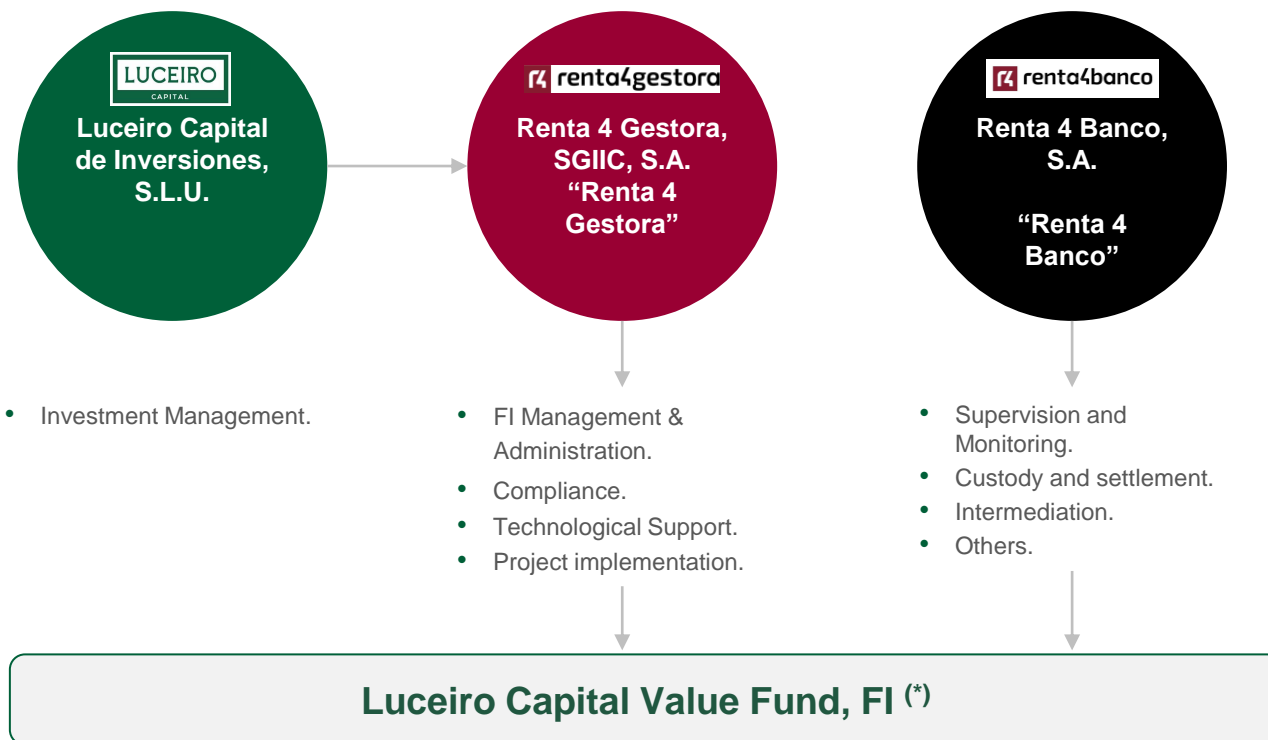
LUCEIRO
CAPITAL
Luceiro Capital de Inversiones, S.L.U.

r4 renta4gestora
Renta 4 Gestora, SGIIC, S.A. “Renta 4 Gestora”

r4 renta4banco
Renta 4 Banco, S.A.

“Renta 4 Banco”

• Investment Management.

• FI Management & Administration.
• Compliance.
• Technological Support.
• Project implementation.

• Supervision and Monitoring.
• Custody and settlement.
• Intermediation.
• Others.

Luceiro Capital Value Fund, FI $^{(*)}$